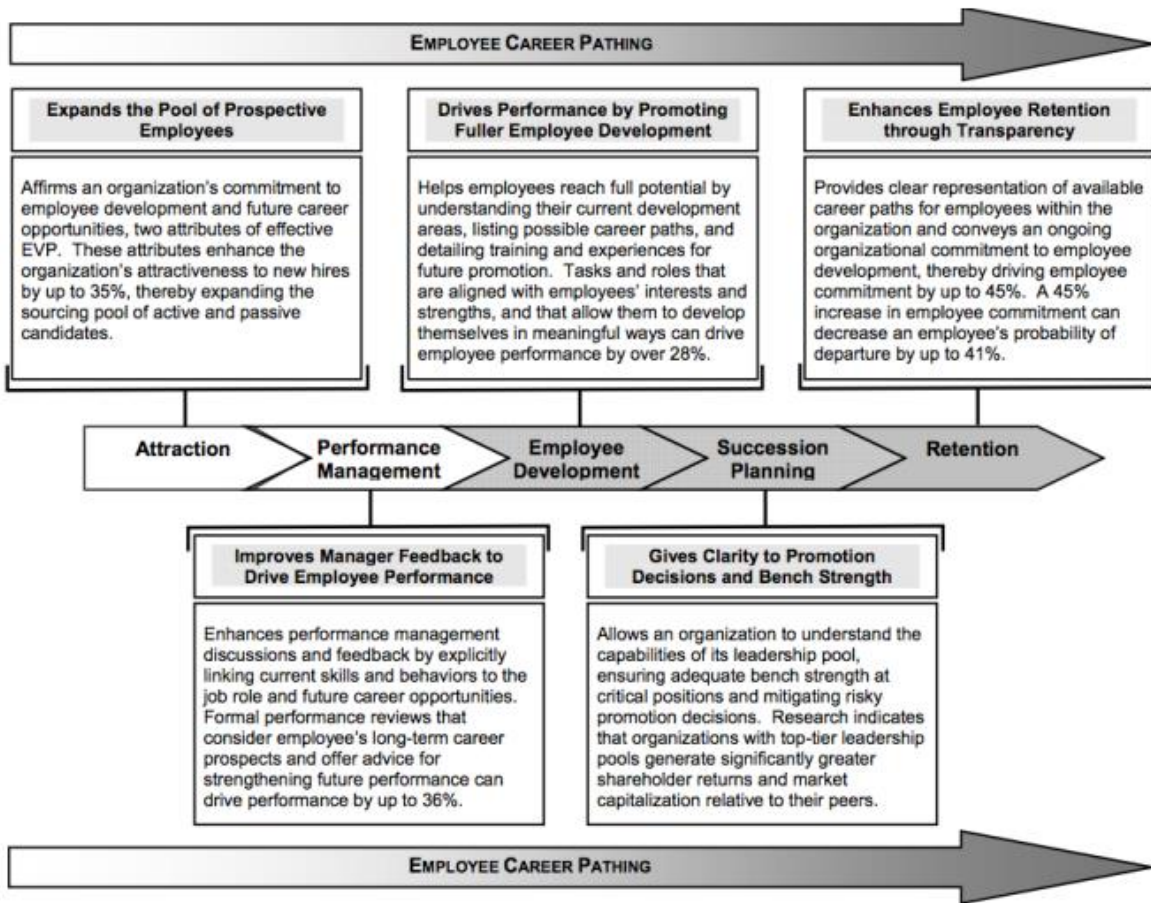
EMPLOYEE CAREER PATHING

Expands the Pool of Prospective Employees

Affirms an organization's commitment to employee development and future career opportunities, two attributes of effective EVP. These attributes enhance the organization's attractiveness to new hires by up to 35%, thereby expanding the sourcing pool of active and passive candidates.

Drives Performance by Promoting Fuller Employee Development

Helps employees reach full potential by understanding their current development areas, listing possible career paths, and detailing training and experiences for future promotion. Tasks and roles that are aligned with employees' interests and strengths, and that allow them to develop themselves in meaningful ways can drive employee performance by over 28%.

Enhances Employee Retention through Transparency

Provides clear representation of available career paths for employees within the organization and conveys an ongoing organizational commitment to employee development, thereby driving employee commitment by up to 45%. A 45% increase in employee commitment can decrease an employee's probability of departure by up to 41%.

Attraction

Performance Management

Employee Development

Succession Planning

Retention

Improves Manager Feedback to Drive Employee Performance

Enhances performance management discussions and feedback by explicitly linking current skills and behaviors to the job role and future career opportunities. Formal performance reviews that consider employee's long-term career prospects and offer advice for strengthening future performance can drive performance by up to 36%.

Gives Clarity to Promotion Decisions and Bench Strength

Allows an organization to understand the capabilities of its leadership pool, ensuring adequate bench strength at critical positions and mitigating risky promotion decisions. Research indicates that organizations with top-tier leadership pools generate significantly greater shareholder returns and market capitalization relative to their peers.

EMPLOYEE CAREER PATHING